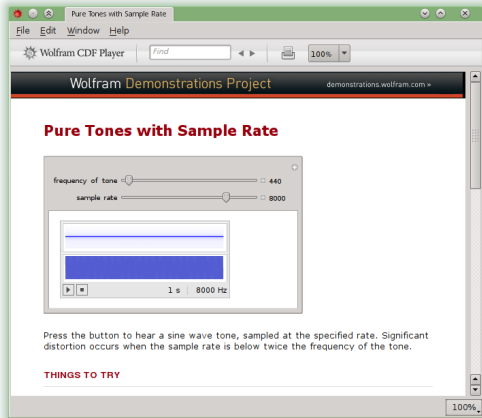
Pure Tones with Sample Rate

File Edit Window Help

Wolfram CDF Player

Find

100%

Wolfram Demonstrations Project

demonstrations.wolfram.com »

Pure Tones with Sample Rate

frequency of tone

440

sample rate

8000

1 s | 8000 Hz

Press the button to hear a sine wave tone, sampled at the specified rate. Significant distortion occurs when the sample rate is below twice the frequency of the tone.

THINGS TO TRY

100%